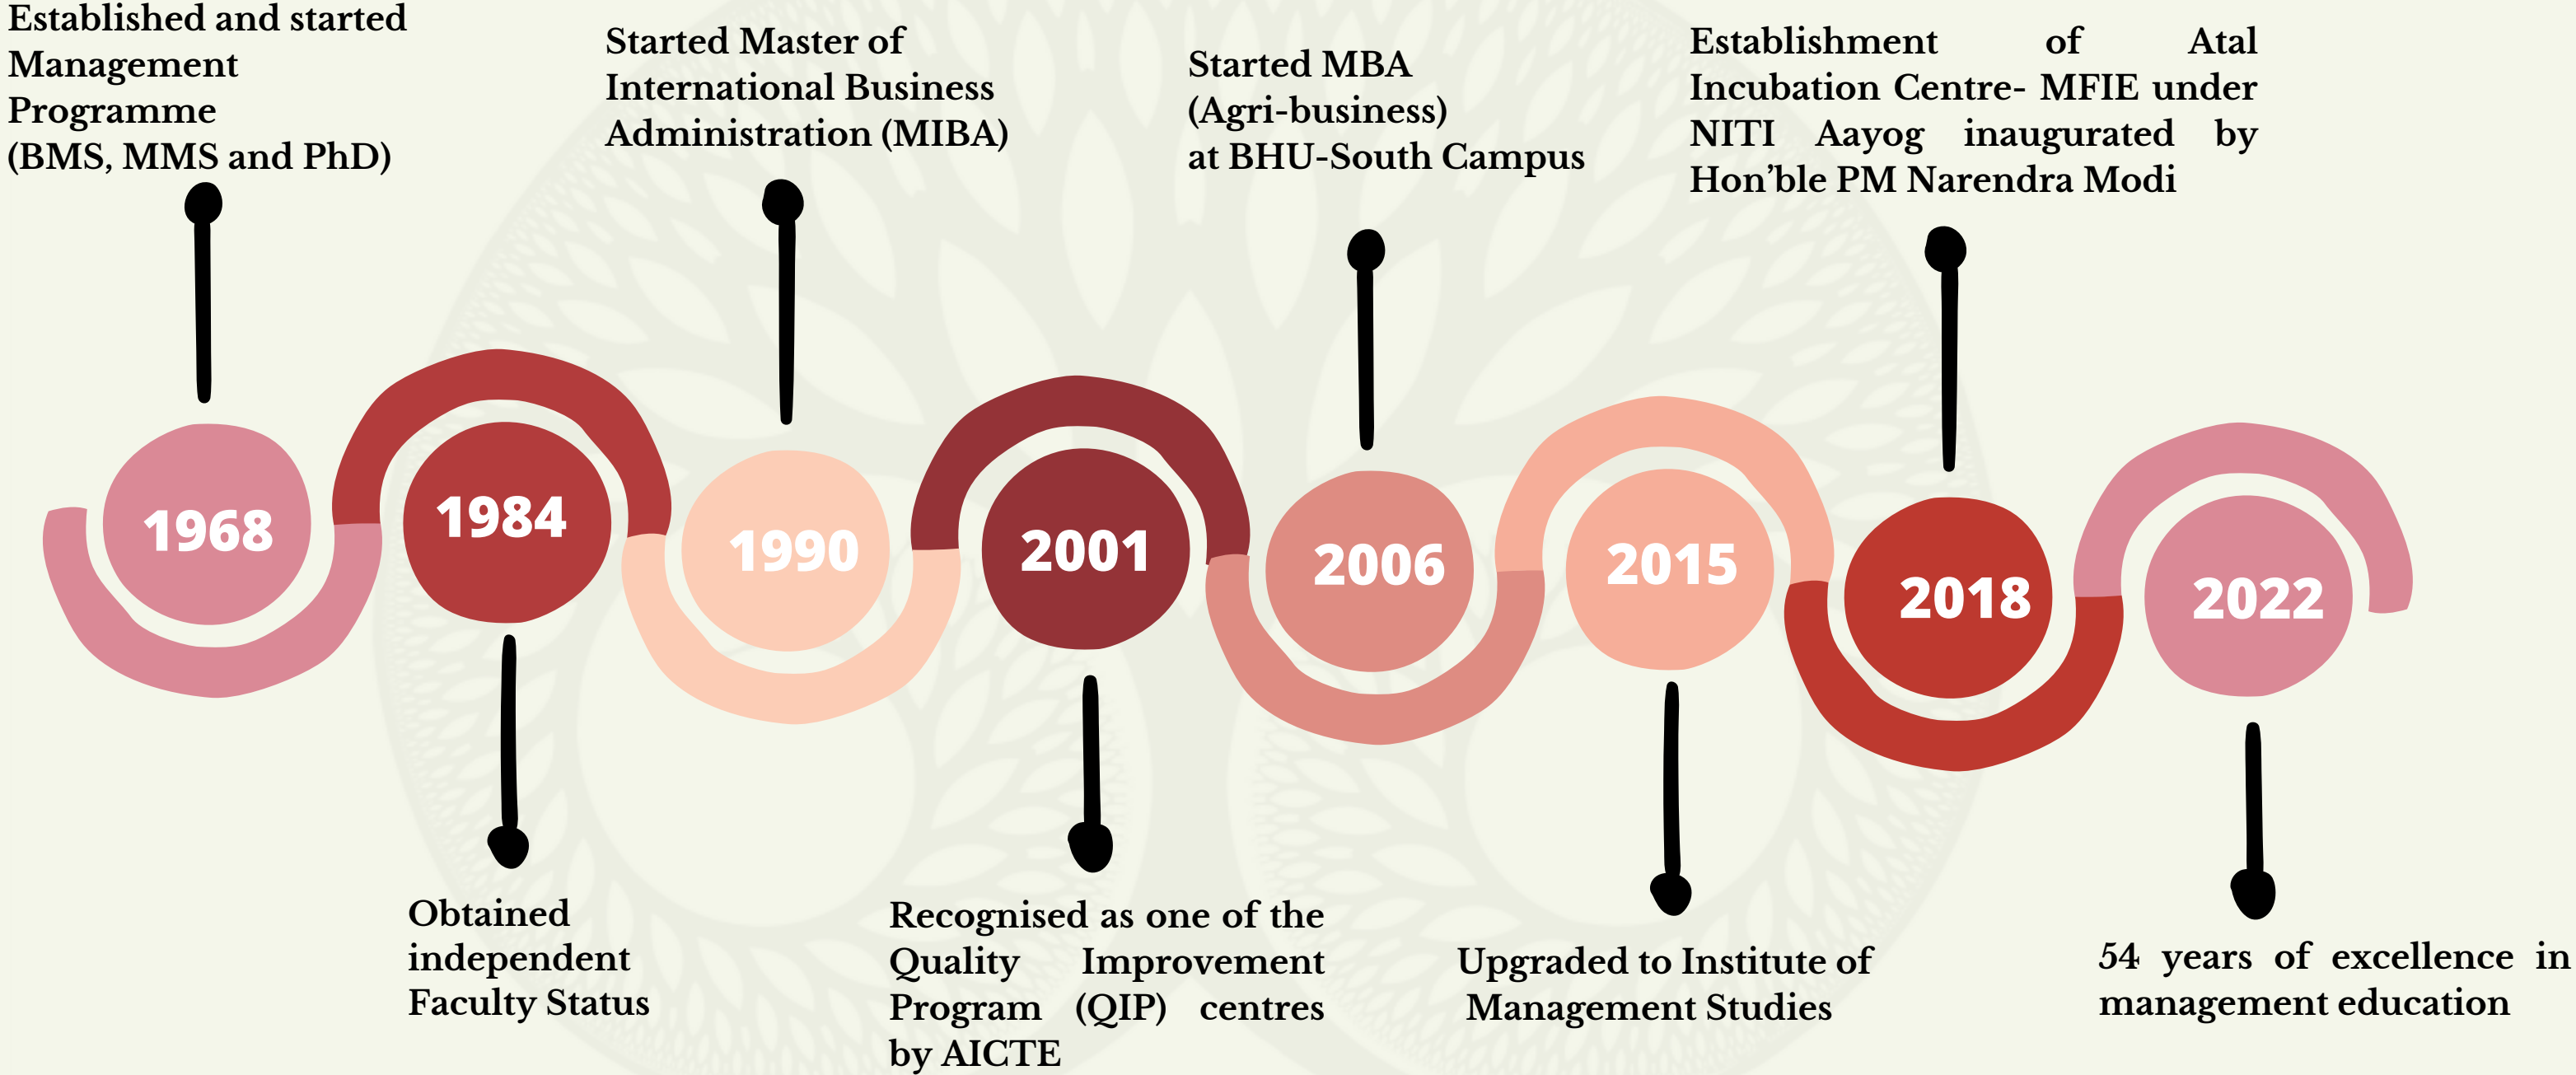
Established and started Management Programme (BMS, MMS and PhD)

Started Master of International Business Administration (MIBA)

Started MBA (Agri-business) at BHU-South Campus

Establishment of Atal Incubation Centre- MFIE under NITI Aayog inaugurated by Hon’ble PM Narendra Modi

1968

1984

1990

2001

2006

2015

2018

2022

Obtained independent Faculty Status

Recognised as one of the Quality Improvement Program (QIP) centres by AICTE

Upgraded to Institute of Management Studies

54 years of excellence in management education